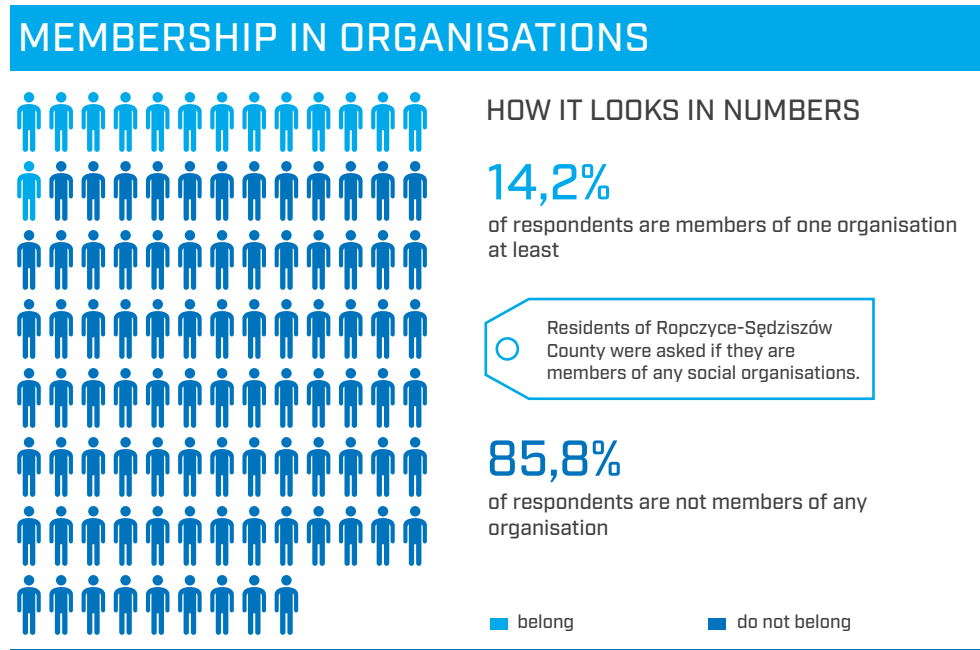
MEMBERSHIP IN ORGANISATIONS

HOW IT LOOKS IN NUMBERS

14,2%

of respondents are members of one organisation at least

Residents of Ropczyce-Sędziszów County were asked if they are members of any social organisations.

85,8%

of respondents are not members of any organisation

belong

do not belong